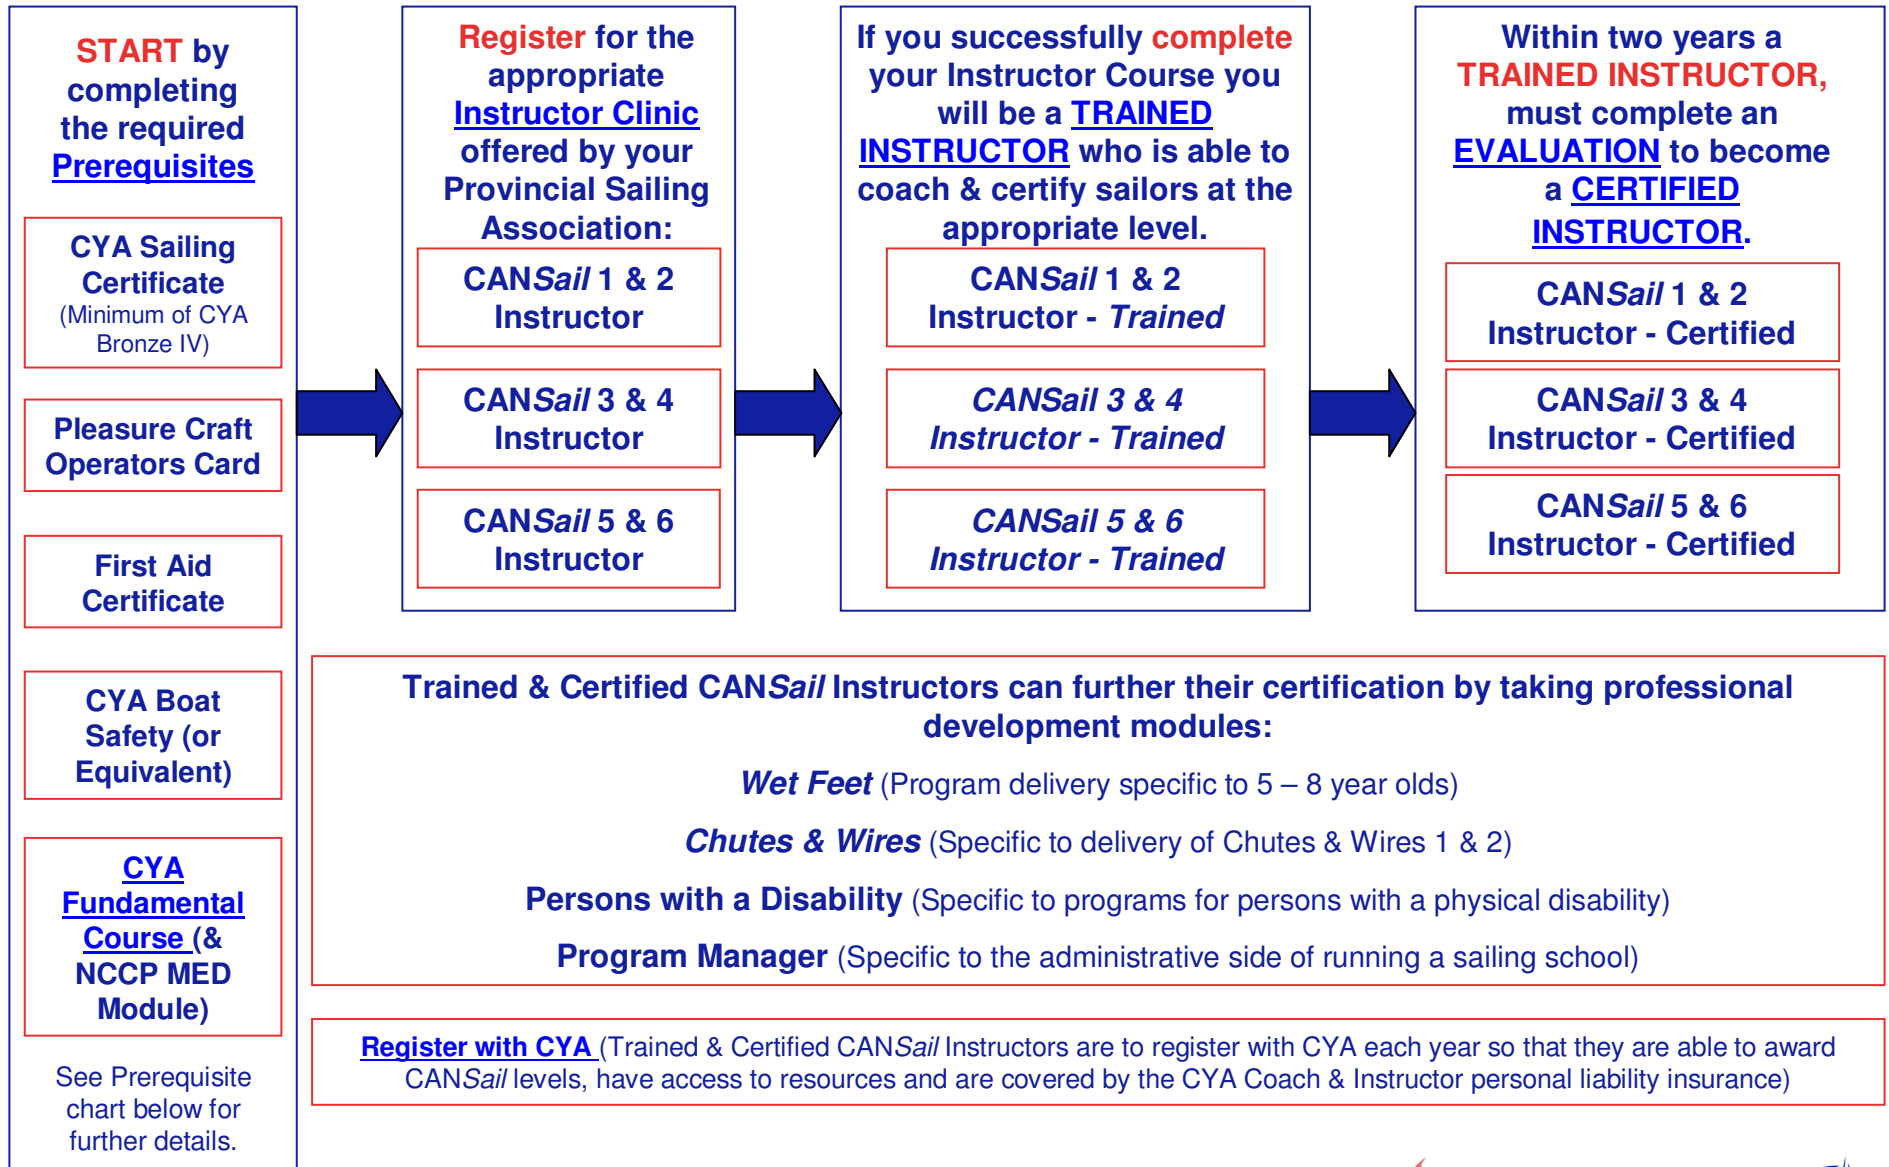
START by completing the required Prerequisites

CYA Sailing Certificate (Minimum of CYA Bronze IV)

Pleasure Craft Operators Card

First Aid Certificate

CYA Boat Safety (or Equivalent)

CYA Fundamental Course (& NCCP MED Module)

See Prerequisite chart below for further details.

Register for the appropriate Instructor Clinic offered by your Provincial Sailing Association:

CANSail 1 & 2 Instructor

CANSail 3 & 4 Instructor

CANSail 5 & 6 Instructor

If you successfully complete your Instructor Course you will be a TRAINED INSTRUCTOR who is able to coach & certify sailors at the appropriate level.

CANSail 1 & 2 Instructor - Trained

CANSail 3 & 4 Instructor - Trained

CANSail 5 & 6 Instructor - Trained

Within two years a TRAINED INSTRUCTOR, must complete an EVALUATION to become a CERTIFIED INSTRUCTOR.

CANSail 1 & 2 Instructor - Certified

CANSail 3 & 4 Instructor - Certified

CANSail 5 & 6 Instructor - Certified

Trained & Certified CANSail Instructors can further their certification by taking professional development modules:

Wet Feet (Program delivery specific to 5 – 8 year olds)

Chutes & Wires (Specific to delivery of Chutes & Wires 1 & 2)

Persons with a Disability (Specific to programs for persons with a physical disability)

Program Manager (Specific to the administrative side of running a sailing school)

Register with CYA (Trained & Certified CANSail Instructors are to register with CYA each year so that they are able to award CANSail levels, have access to resources and are covered by the CYA Coach & Instructor personal liability insurance)